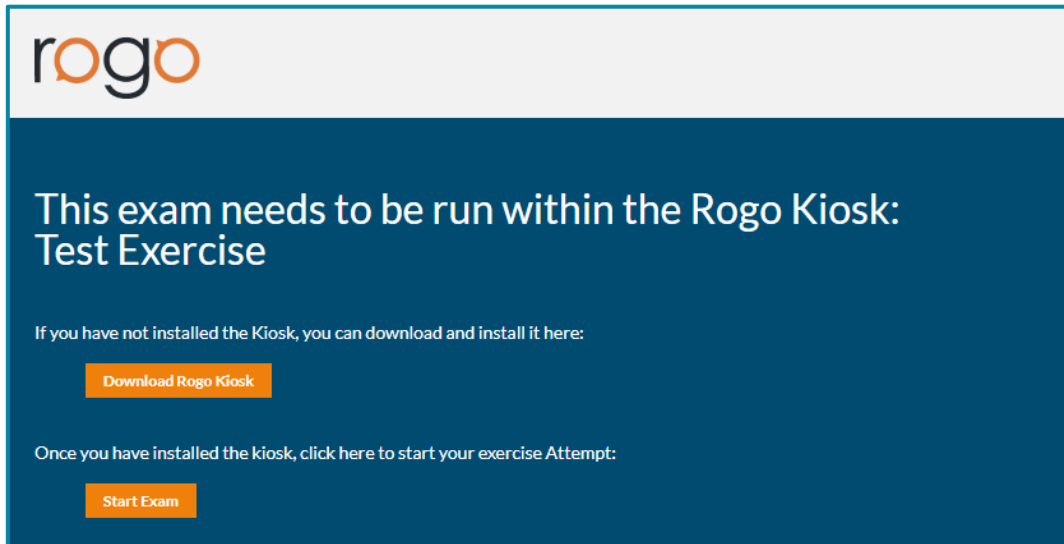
rogo

This exam needs to be run within the Rogo Kiosk: Test Exercise

If you have not installed the Kiosk, you can download and install it here:

Download Rogo Kiosk

Once you have installed the kiosk, click here to start your exercise Attempt:

Start Exam